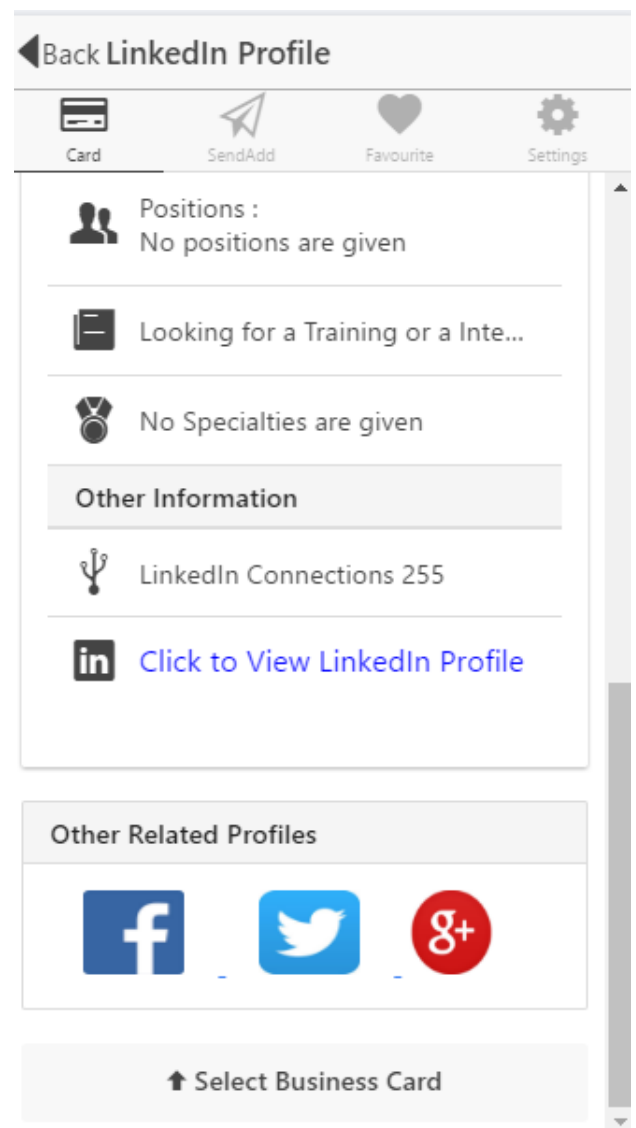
Back LinkedIn Profile

Card
SendAdd
Favourite
Settings

Positions :
No positions are given

Looking for a Training or a Inte...

No Specialties are given

Other Information

LinkedIn Connections 255

in

Click to View LinkedIn Profile

Other Related Profiles

f

g+

Select Business Card